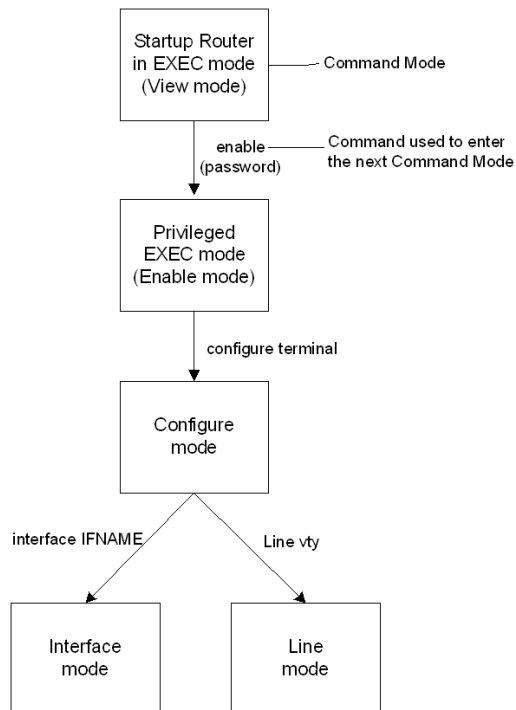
Startup Router in EXEC mode (View mode)

Command Mode

enable (password)

Command used to enter the next Command Mode

Privileged EXEC mode (Enable mode)

configure terminal

Configure mode

interface IFNAME

Line vty

Interface mode

Line mode